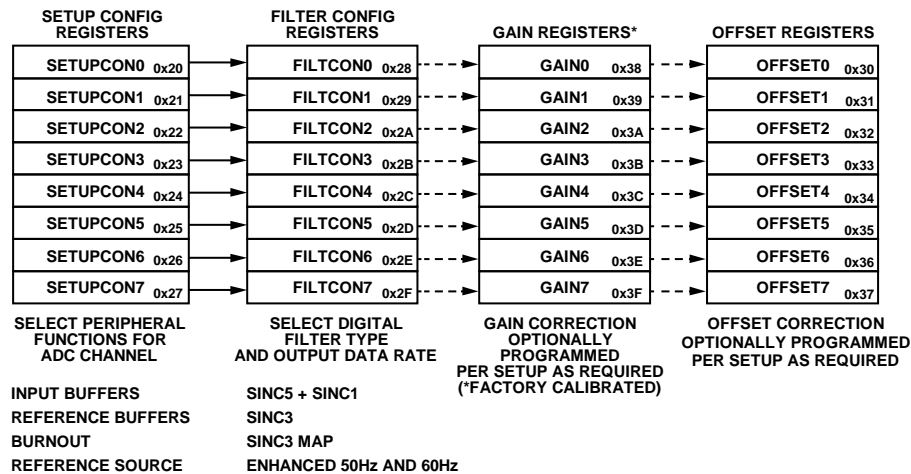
SETUP CONFIG REGISTERS

FILTER CONFIG REGISTERS

GAIN REGISTERS*

OFFSET REGISTERS

SETUPCON0 0x20
SETUPCON1 0x21
SETUPCON2 0x22
SETUPCON3 0x23
SETUPCON4 0x24
SETUPCON5 0x25
SETUPCON6 0x26
SETUPCON7 0x27

FILTCON0 0x28
FILTCON1 0x29
FILTCON2 0x2A
FILTCON3 0x2B
FILTCON4 0x2C
FILTCON5 0x2D
FILTCON6 0x2E
FILTCON7 0x2F

GAIN0 0x38
GAIN1 0x39
GAIN2 0x3A
GAIN3 0x3B
GAIN4 0x3C
GAIN5 0x3D
GAIN6 0x3E
GAIN7 0x3F

OFFSET0 0x30
OFFSET1 0x31
OFFSET2 0x32
OFFSET3 0x33
OFFSET4 0x34
OFFSET5 0x35
OFFSET6 0x36
OFFSET7 0x37

SELECT PERIPHERAL FUNCTIONS FOR ADC CHANNEL

SELECT DIGITAL FILTER TYPE AND OUTPUT DATA RATE

GAIN CORRECTION OPTIONALLY PROGRAMMED PER SETUP AS REQUIRED (*FACTORY CALIBRATED)

OFFSET CORRECTION OPTIONALLY PROGRAMMED PER SETUP AS REQUIRED

INPUT BUFFERS
REFERENCE BUFFERS
BURNOUT
REFERENCE SOURCE

SINC5 + SINC1
SINC3
SINC3 MAP
ENHANCED 50Hz AND 60Hz